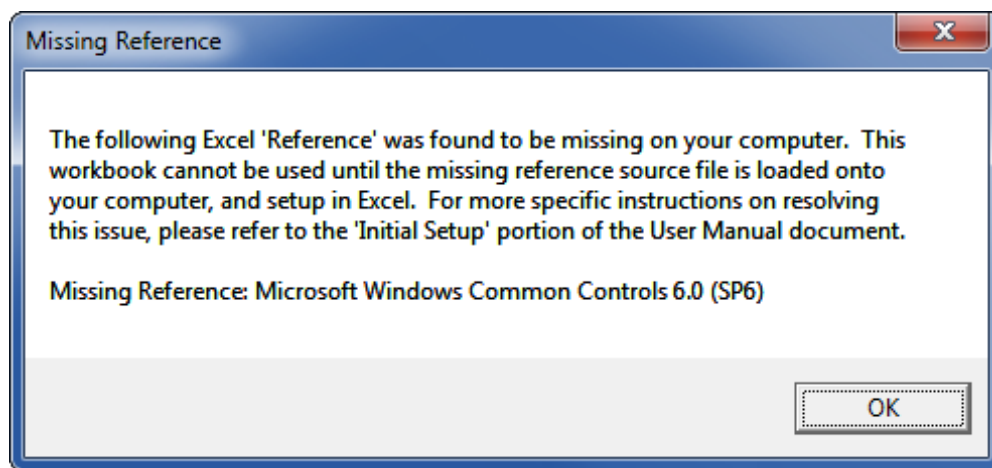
Missing Reference

The following Excel 'Reference' was found to be missing on your computer. This workbook cannot be used until the missing reference source file is loaded onto your computer, and setup in Excel. For more specific instructions on resolving this issue, please refer to the 'Initial Setup' portion of the User Manual document.

Missing Reference: Microsoft Windows Common Controls 6.0 (SP6)

OK